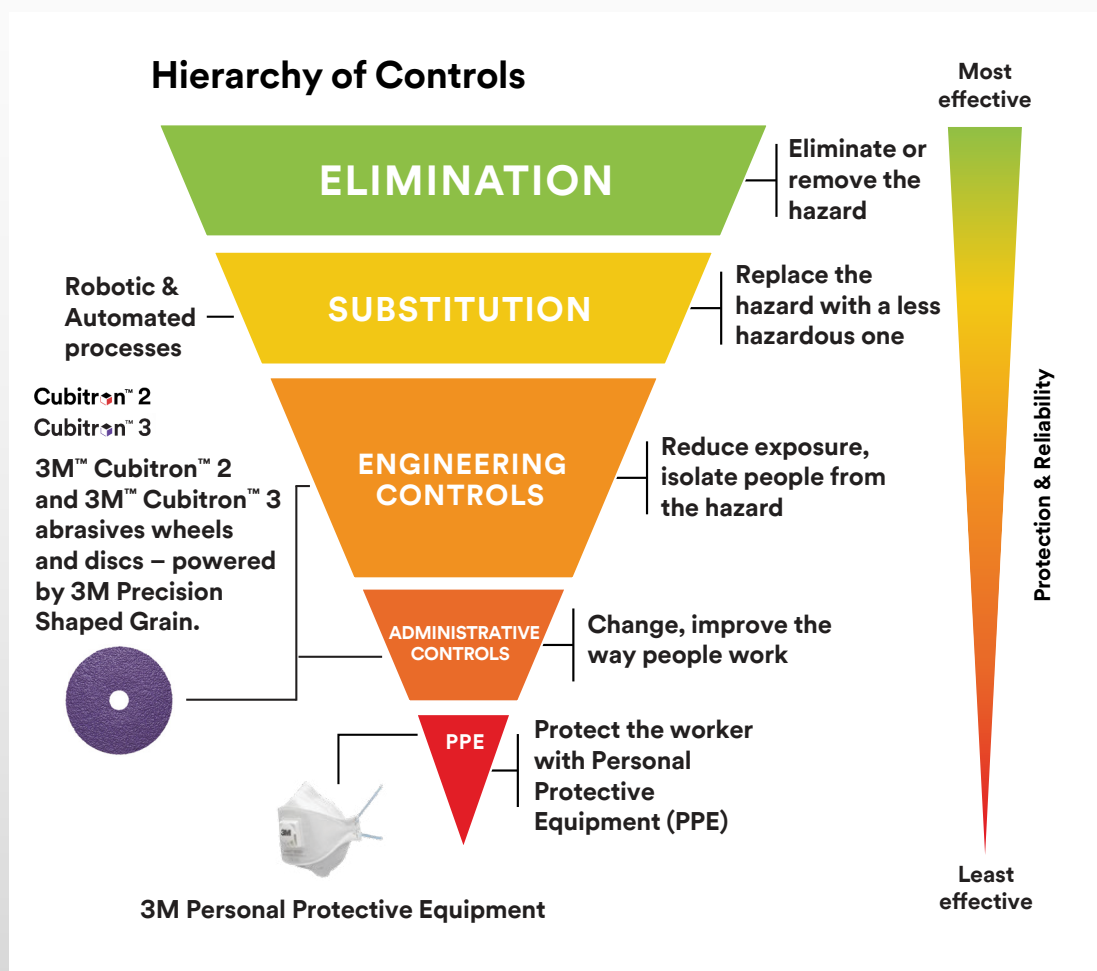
Hierarchy of Controls

Most effective

ELIMINATION

Eliminate or remove the hazard

Robotic & Automated processes

SUBSTITUTION

Replace the hazard with a less hazardous one

Cubitron™ 2
Cubitron™ 3

3M™ Cubitron™ 2 and 3M™ Cubitron™ 3 abrasives wheels and discs – powered by 3M Precision Shaped Grain.

ENGINEERING CONTROLS

Reduce exposure, isolate people from the hazard

ADMINISTRATIVE CONTROLS

Change, improve the way people work

PPE

Protect the worker with Personal Protective Equipment (PPE)

3M

3M Personal Protective Equipment

Protection & Reliability

Least effective